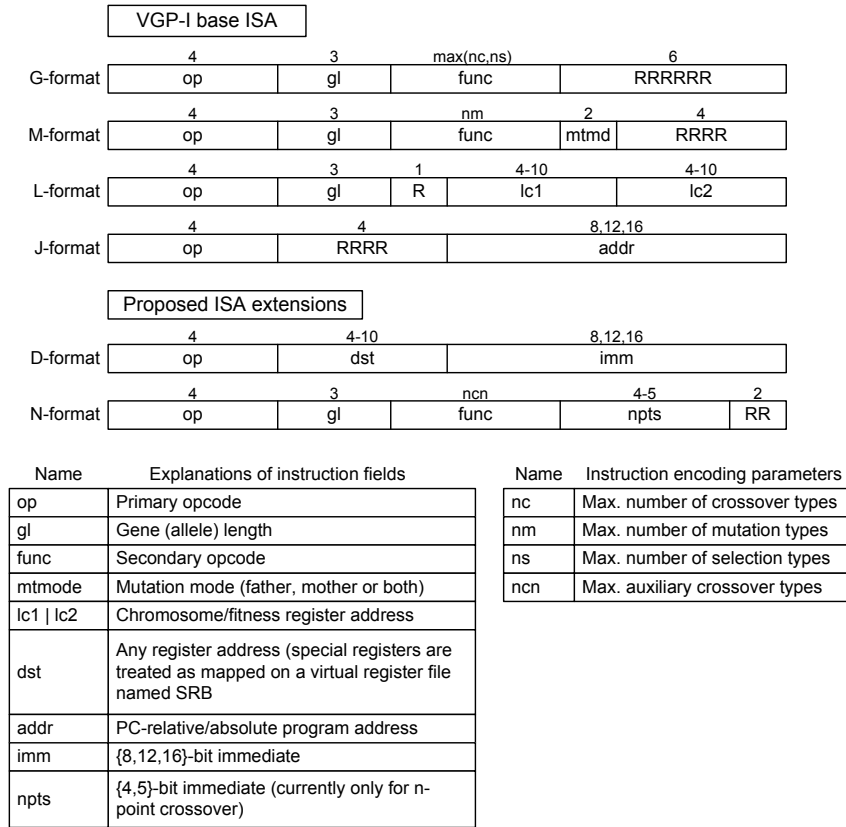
VGP-I base ISA

| | 4 | 3 | max(nc,ns) | 6 |
|---|---|---|---|---|
| G-format | op | gl | func | RRRRRR |

| | 4 | 3 | nm | 2 | 4 |
|---|---|---|---|---|---|
| M-format | op | gl | func | mtmd | RRRR |

| | 4 | 3 | 1 | 4-10 | 4-10 |
|---|---|---|---|---|---|
| L-format | op | gl | R | lc1 | lc2 |

| | 4 | 4 | 8,12,16 |
|---|---|---|---|
| J-format | op | RRRR | addr |

Proposed ISA extensions

| | 4 | 4-10 | 8,12,16 |
|---|---|---|---|
| D-format | op | dst | imm |

| | 4 | 3 | ncn | 4-5 | 2 |
|---|---|---|---|---|---|
| N-format | op | gl | func | npts | RR |

| Name | Explanations of instruction fields |
|---|---|
| op | Primary opcode |
| gl | Gene (allele) length |
| func | Secondary opcode |
| mtmode | Mutation mode (father, mother or both) |
| lc1 \| lc2 | Chromosome/fitness register address |
| dst | Any register address (special registers are treated as mapped on a virtual register file named SRB |
| addr | PC-relative/absolute program address |
| imm | {8,12,16}-bit immediate |
| npts | {4,5}-bit immediate (currently only for n-point crossover) |

| Name | Instruction encoding parameters |
|---|---|
| nc | Max. number of crossover types |
| nm | Max. number of mutation types |
| ns | Max. number of selection types |
| ncn | Max. auxiliary crossover types |